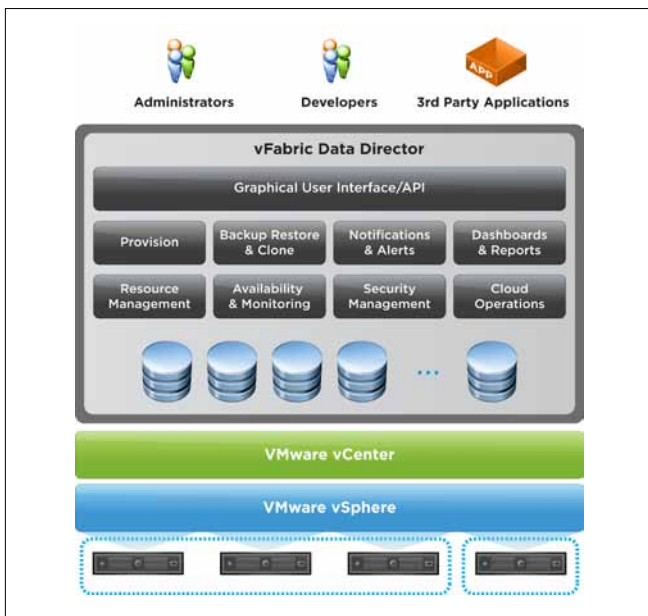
Administrators

Developers

APP

3rd Party Applications

vFabric Data Director

Graphical User Interface/API

Provision

Backup Restore & Clone

Notifications & Alerts

Dashboards & Reports

Resource Management

Availability & Monitoring

Security Management

Cloud Operations

...

VMware vCenter

VMware vSphere